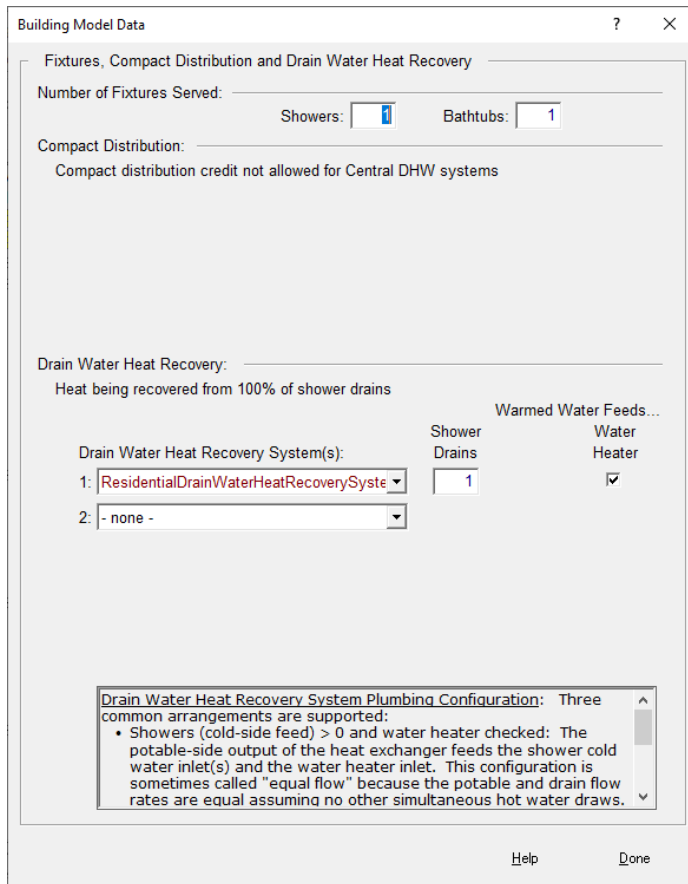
Building Model Data ? ×

Fixtures, Compact Distribution and Drain Water Heat Recovery

Number of Fixtures Served:

Showers: 1 Bathtubs: 1

Compact Distribution:

Compact distribution credit not allowed for Central DHW systems

Drain Water Heat Recovery:

Heat being recovered from 100% of shower drains

Warmed Water Feeds...

Drain Water Heat Recovery System(s): Shower Drains Water Heater

1: ResidentialDrainWaterHeatRecoverySyste 1 ☑

2: - none -

Drain Water Heat Recovery System Plumbing Configuration: Three common arrangements are supported:

• Showers (cold-side feed) > 0 and water heater checked: The potable-side output of the heat exchanger feeds the shower cold water inlet(s) and the water heater inlet. This configuration is sometimes called "equal flow" because the potable and drain flow rates are equal assuming no other simultaneous hot water draws.

Help Done